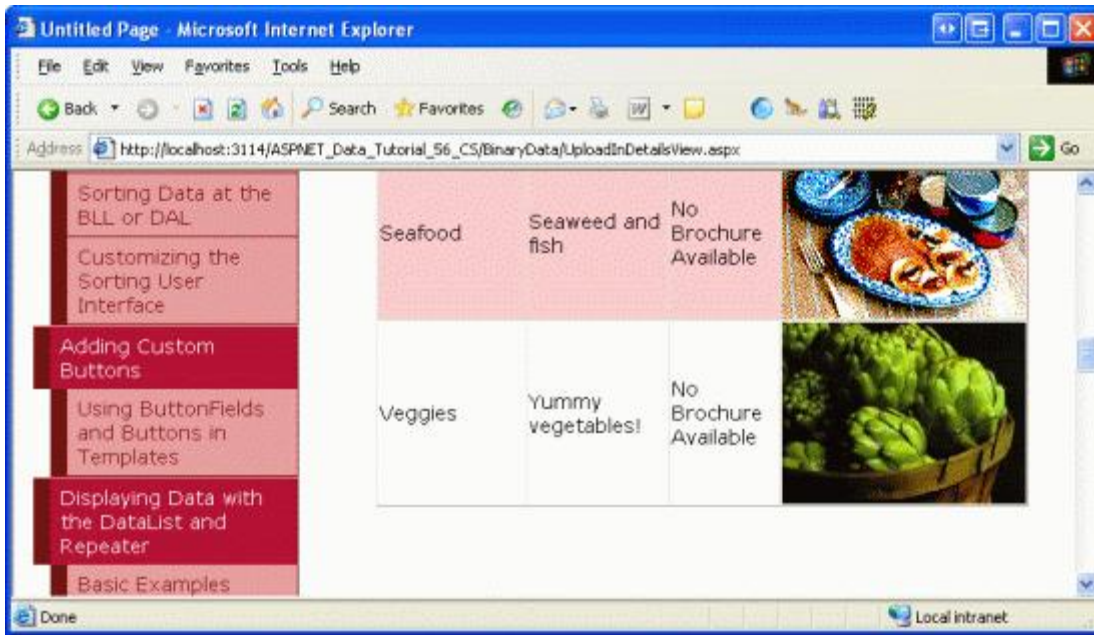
Untitled Page - Microsoft Internet Explorer

File Edit View Favorites Tools Help

Back Search Favorites

Address http://localhost:3114/ASPNET_Data_Tutorial_56_CS/BinaryData/UploadInDetailsView.aspx Go

Sorting Data at the BLL or DAL

Customizing the Sorting User Interface

Adding Custom Buttons

Using ButtonFields and Buttons in Templates

Displaying Data with the DataList and Repeater

Basic Examples

| Seafood | Seaweed and fish | No Brochure Available |
|---|---|---|
| Veggies | Yummy vegetables! | No Brochure Available |

Done

Local intranet